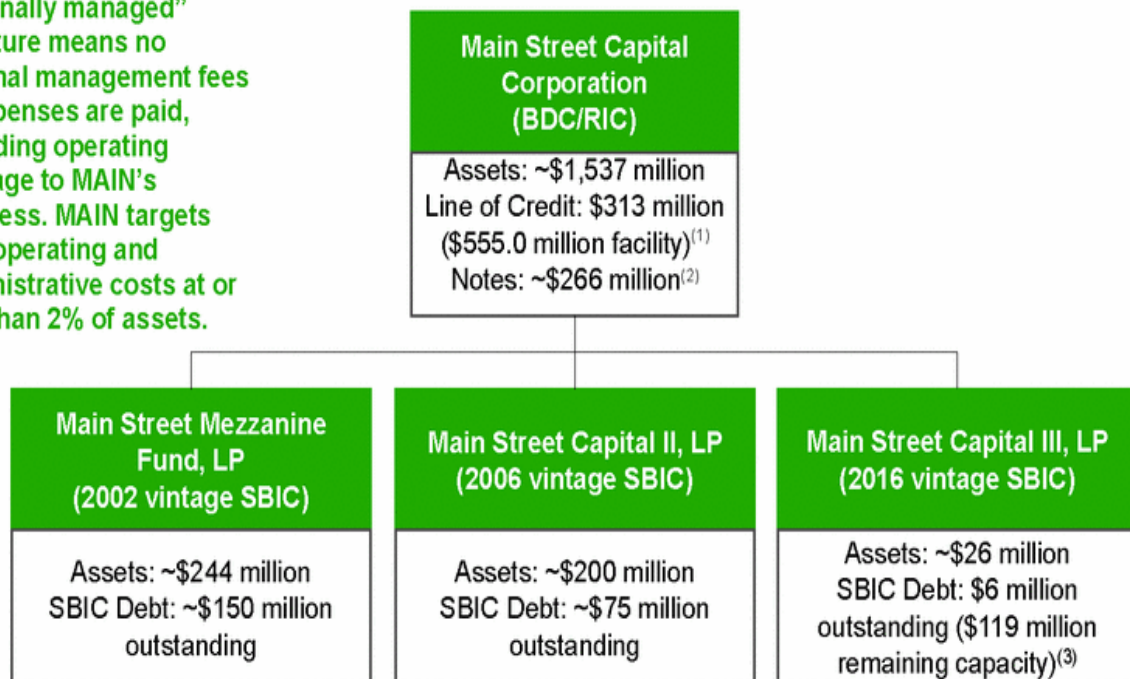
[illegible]nally managed" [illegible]ture means no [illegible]nal management fees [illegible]penses are paid, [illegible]ding operating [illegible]ge to MAIN's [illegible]ess. MAIN targets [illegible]operating and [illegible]nistrative costs at or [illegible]han 2% of assets.

Main Street Capital Corporation (BDC/RIC)

Assets: ~\$1,537 million
Line of Credit: \$313 million (\$555.0 million facility)$^{(1)}$
Notes: ~\$266 million$^{(2)}$

Main Street Mezzanine Fund, LP (2002 vintage SBIC)

Assets: ~\$244 million
SBIC Debt: ~\$150 million outstanding

Main Street Capital II, LP (2006 vintage SBIC)

Assets: ~\$200 million
SBIC Debt: ~\$75 million outstanding

Main Street Capital III, LP (2016 vintage SBIC)

Assets: ~\$26 million
SBIC Debt: \$6 million outstanding (\$119 million remaining capacity)$^{(3)}$